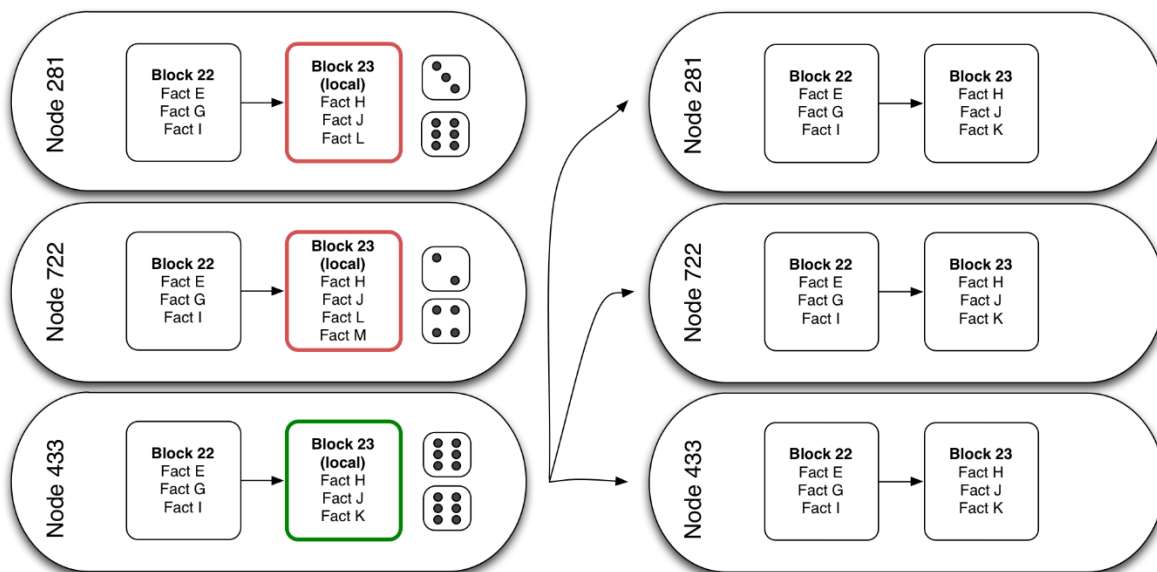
Node 281

Block 22
Fact E
Fact G
Fact I

Block 23
(local)
Fact H
Fact J
Fact L

Node 722

Block 22
Fact E
Fact G
Fact I

Block 23
(local)
Fact H
Fact J
Fact L
Fact M

Node 433

Block 22
Fact E
Fact G
Fact I

Block 23
(local)
Fact H
Fact J
Fact K

Node 281

Block 22
Fact E
Fact G
Fact I

Block 23
Fact H
Fact J
Fact K

Node 722

Block 22
Fact E
Fact G
Fact I

Block 23
Fact H
Fact J
Fact K

Node 433

Block 22
Fact E
Fact G
Fact I

Block 23
Fact H
Fact J
Fact K